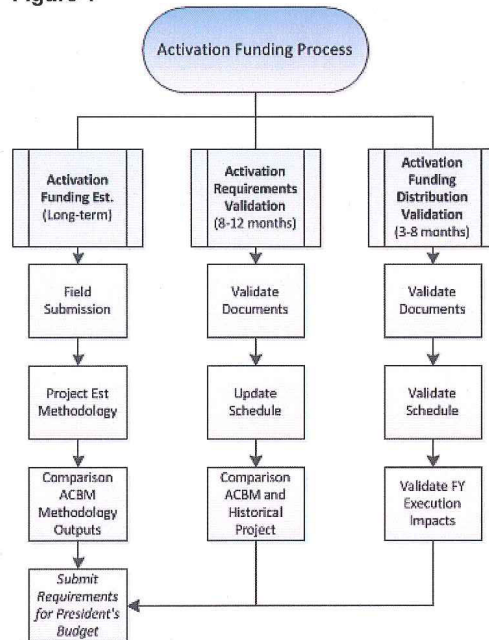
Figure 1

Activation Funding Process

Activation Funding Est. (Long-term)

Field Submission

Project Est Methodology

Comparison ACBM Methodology Outputs

Submit Requirements for President's Budget

Activation Requirements Validation (8-12 months)

Validate Documents

Update Schedule

Comparison ACBM and Historical Project

Activation Funding Distribution Validation (3-8 months)

Validate Documents

Validate Schedule

Validate FY Execution Impacts